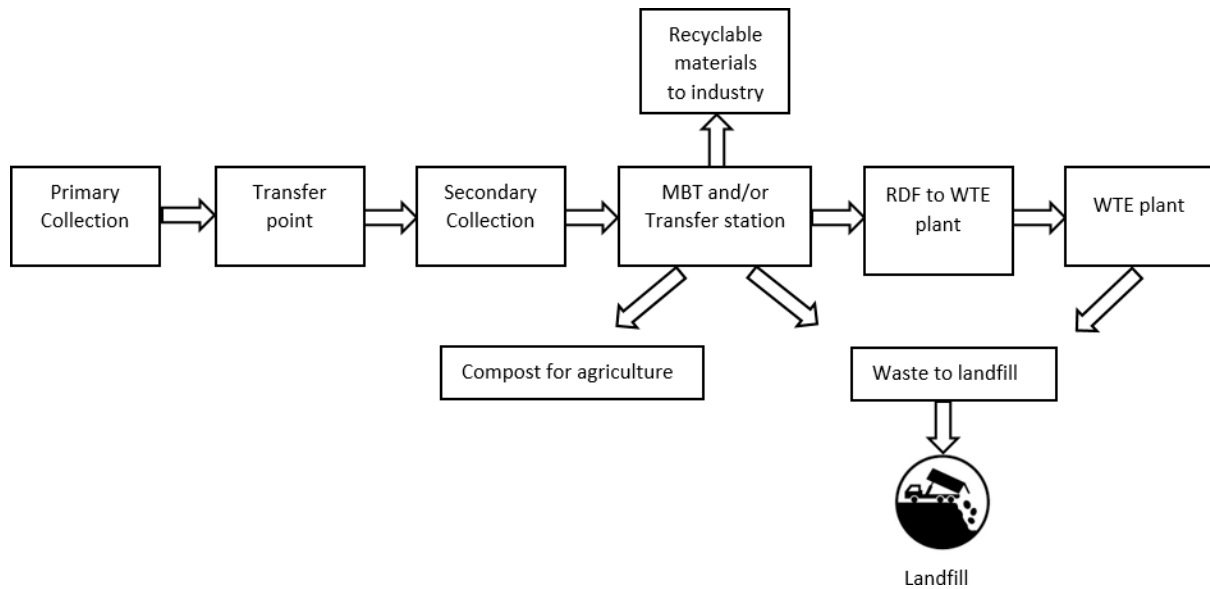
Recyclable materials to industry

Primary Collection

Transfer point

Secondary Collection

MBT and/or Transfer station

RDF to WTE plant

WTE plant

Compost for agriculture

Waste to landfill

Landfill